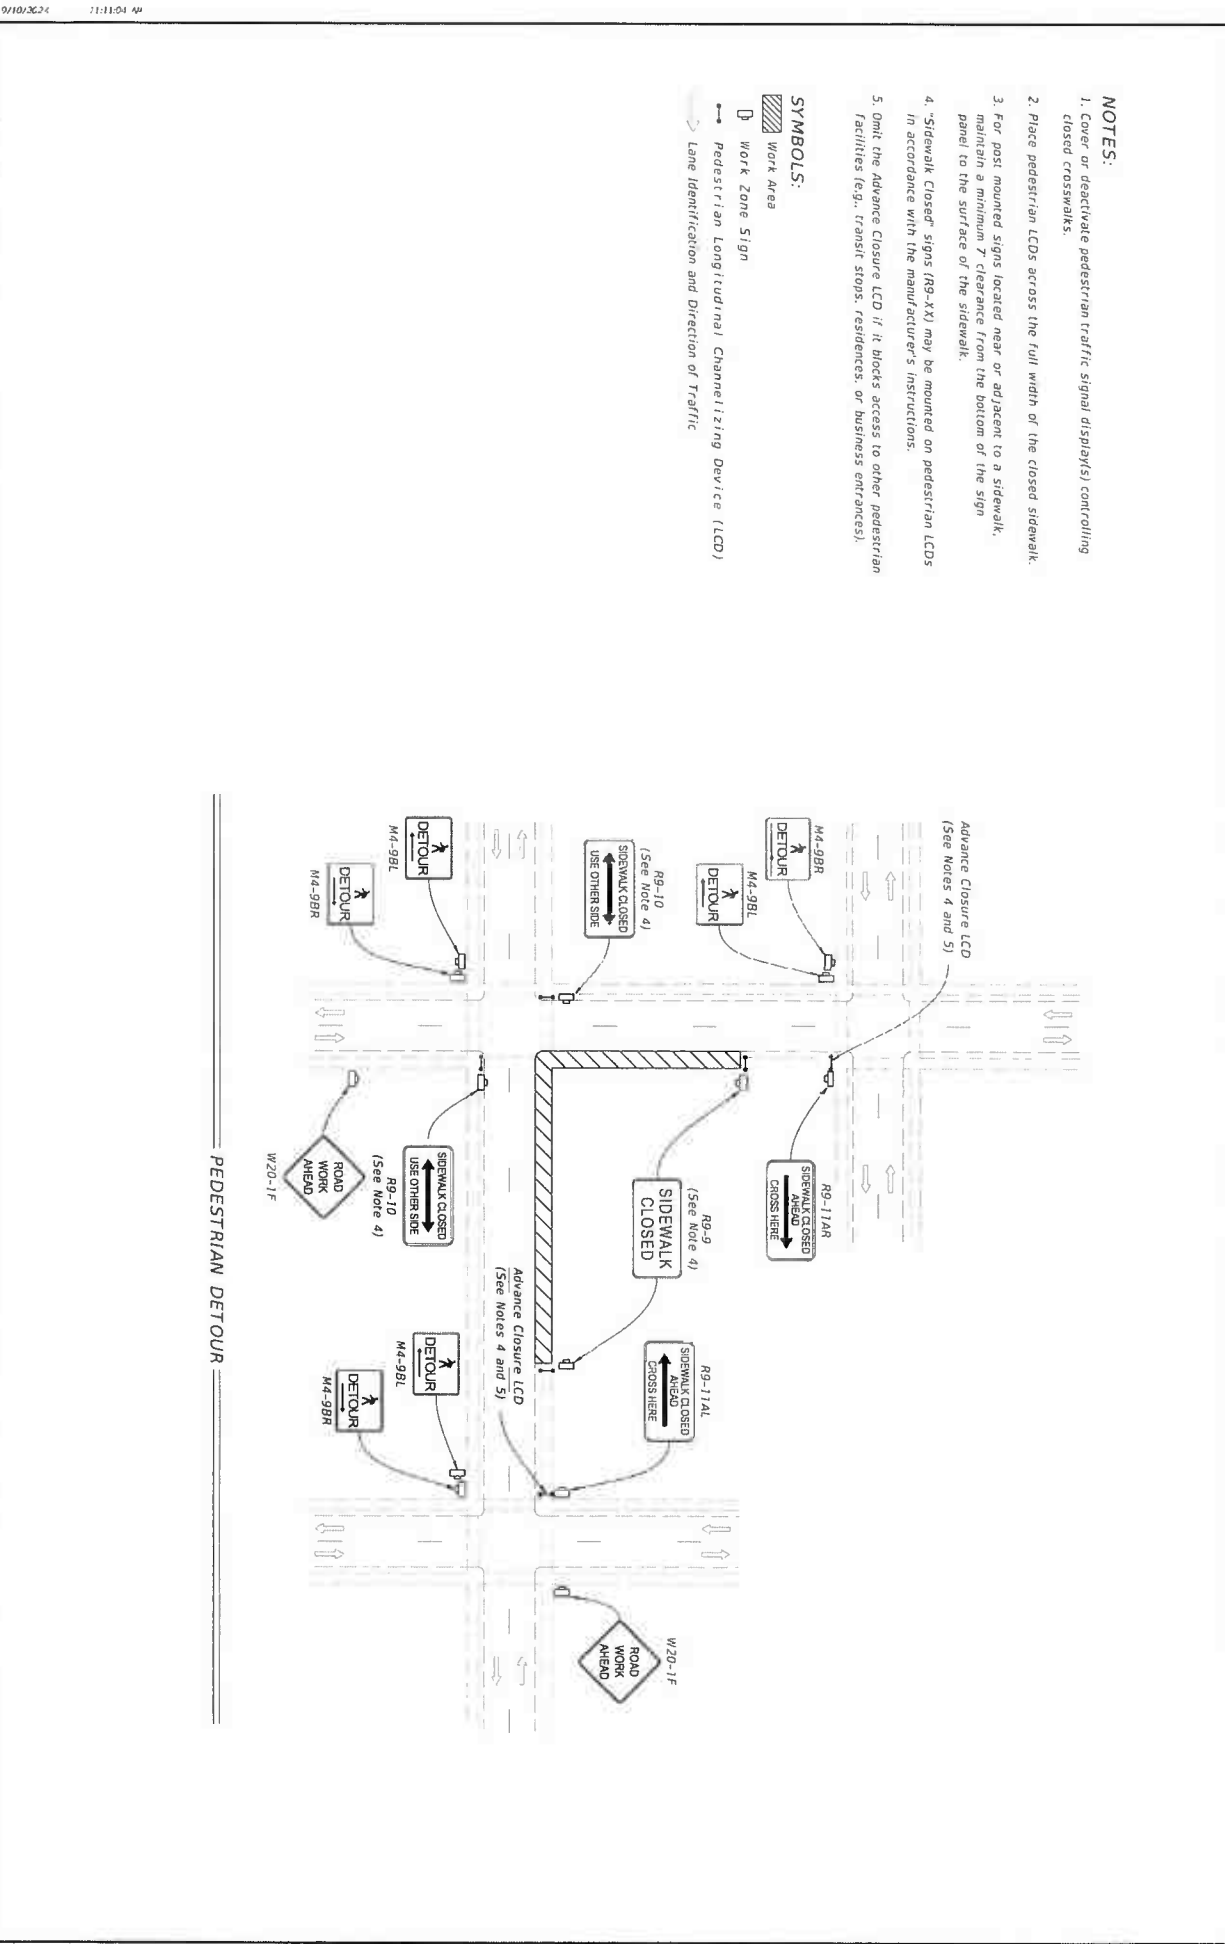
9/10/2024 11:11:04 AM

NOTES:
1. Cover or deactivate pedestrian traffic signal display(s) controlling closed crosswalks.
2. Place pedestrian LCDs across the full width of the closed sidewalk.
3. For post mounted signs located near or adjacent to a sidewalk, maintain a minimum 7' clearance from the bottom of the sign panel to the surface of the sidewalk.
4. "Sidewalk Closed" signs (R9-XX) may be mounted on pedestrian LCDs in accordance with the manufacturer's instructions.
5. Omit the Advance Closure LCD if it blocks access to other pedestrian facilities (e.g. transit stops, residences, or business entrances).

SYMBOLS:
Work Area
Work Zone Sign
Pedestrian Longitudinal Channelizing Device (LCD)
Lane Identification and Direction of Traffic

Advance Closure LCD (See Notes 4 and 5)
M4-9BR
DETOUR
M4-9BL
DETOUR
R9-10 (See Note 4)
SIDEWALK CLOSED USE OTHER SIDE
M4-9BL
DETOUR
M4-9BR
DETOUR
R9-11AR
SIDEWALK CLOSED AHEAD CROSS HERE
R9-9 (See Note 4)
SIDEWALK CLOSED
SIDEWALK CLOSED USE OTHER SIDE
R9-10 (See Note 4)
ROAD WORK AHEAD
W20-1F
R9-11AL
SIDEWALK CLOSED AHEAD CROSS HERE
Advance Closure LCD (See Notes 4 and 5)
M4-9BL
DETOUR
DETOUR
M4-9BR
W20-1F
ROAD WORK AHEAD

PEDESTRIAN DETOUR